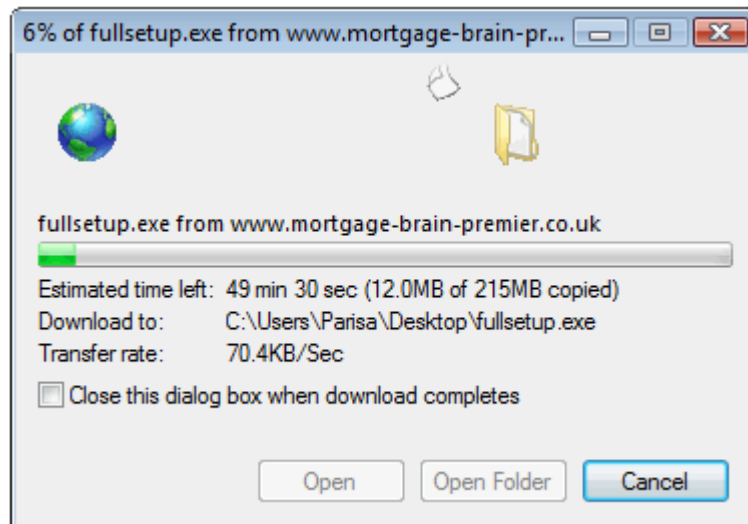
6% of fullsetup.exe from www.mortgage-brain-pr...

fullsetup.exe from www.mortgage-brain-premier.co.uk

| | |
|---|---|
| Estimated time left: | 49 min 30 sec (12.0MB of 215MB copied) |
| Download to: | C:\Users\Parisa\Desktop\fullsetup.exe |
| Transfer rate: | 70.4KB/Sec |

Close this dialog box when download completes

Open Open Folder Cancel